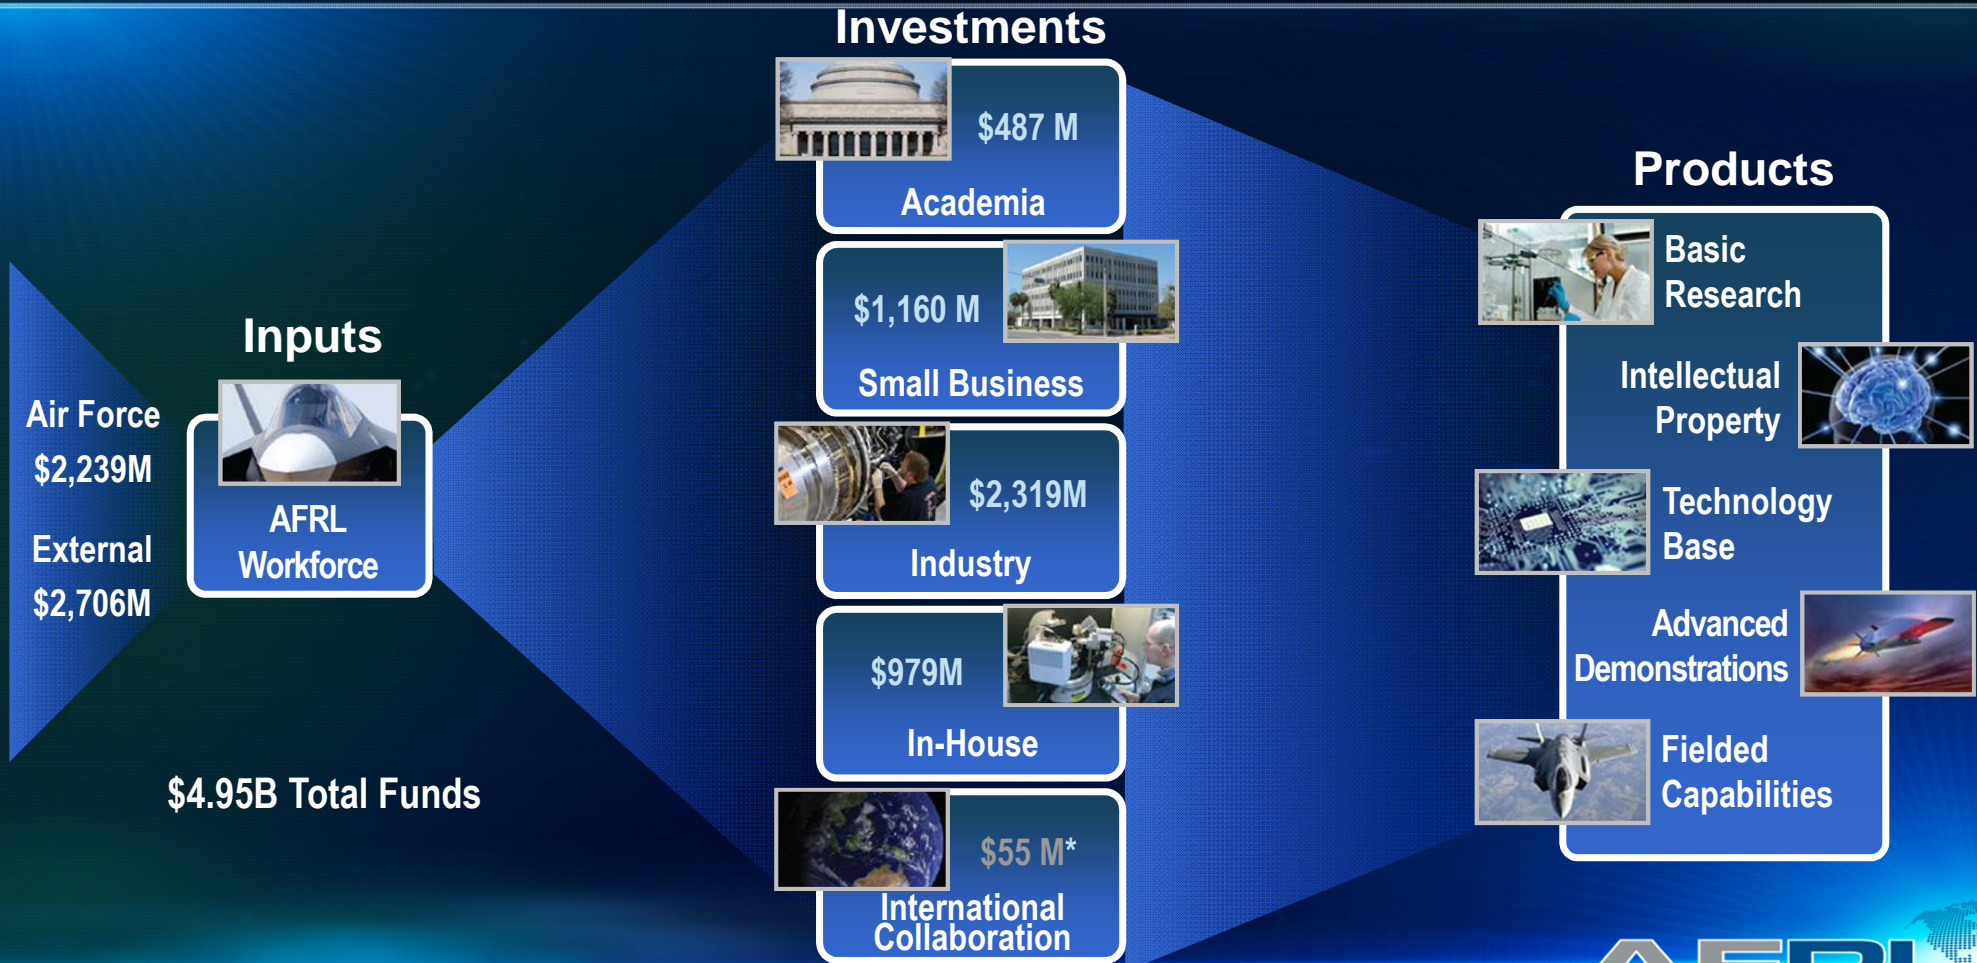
Investments

$487 M
Academia

$1,160 M
Small Business

$2,319M
Industry

$979M
In-House

$55 M*
International Collaboration

Inputs

Air Force
$2,239M

External
$2,706M

AFRL
Workforce

$4.95B Total Funds

Products

Basic Research

Intellectual Property

Technology Base

Advanced Demonstrations

Fielded Capabilities